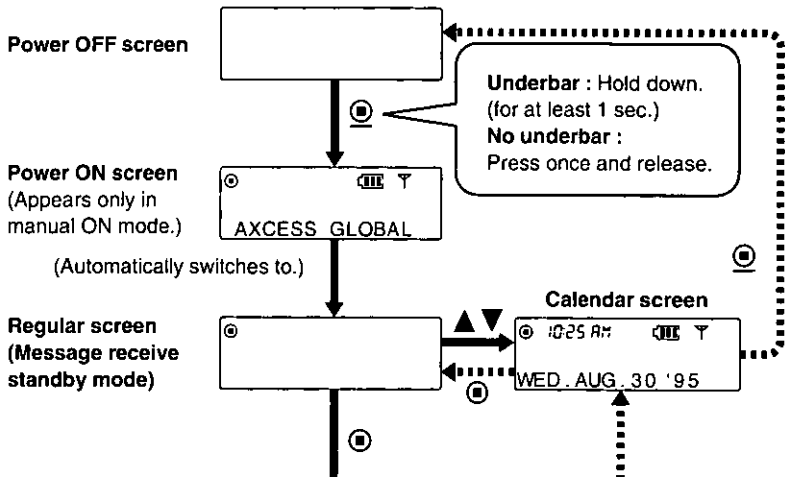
Power OFF screen

Underbar : Hold down. (for at least 1 sec.)
No underbar : Press once and release.

Power ON screen
(Appears only in manual ON mode.)

AXCESS GLOBAL

(Automatically switches to.)

Calendar screen

Regular screen
(Message receive standby mode)

▲▼

10:25 AM

WED . AUG . 30 '95